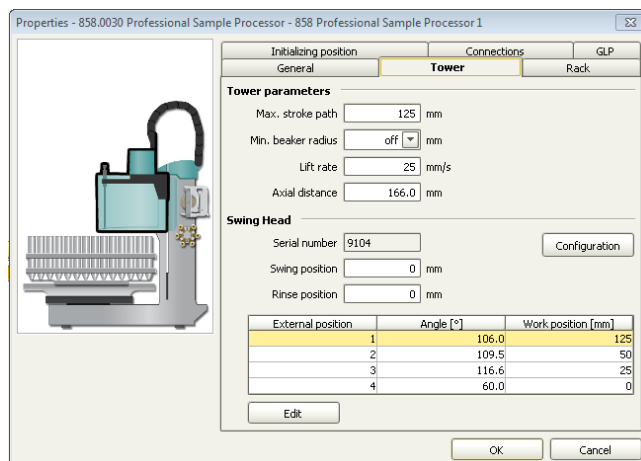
Properties - 858.0030 Professional Sample Processor - 858 Professional Sample Processor 1

Initializing position
Connections
GLP
General
Tower
Rack

Tower parameters

Max. stroke path 125 mm

Min. beaker radius off mm

Lift rate 25 mm/s

Axial distance 166.0 mm

Swing Head

Serial number 9104

Configuration

Swing position 0 mm

Rinse position 0 mm

| External position | Angle [°] | Work position [mm] |
|---|---|---|
| 1 | 106.0 | 125 |
| 2 | 109.5 | 50 |
| 3 | 116.6 | 25 |
| 4 | 60.0 | 0 |

Edit

OK
Cancel